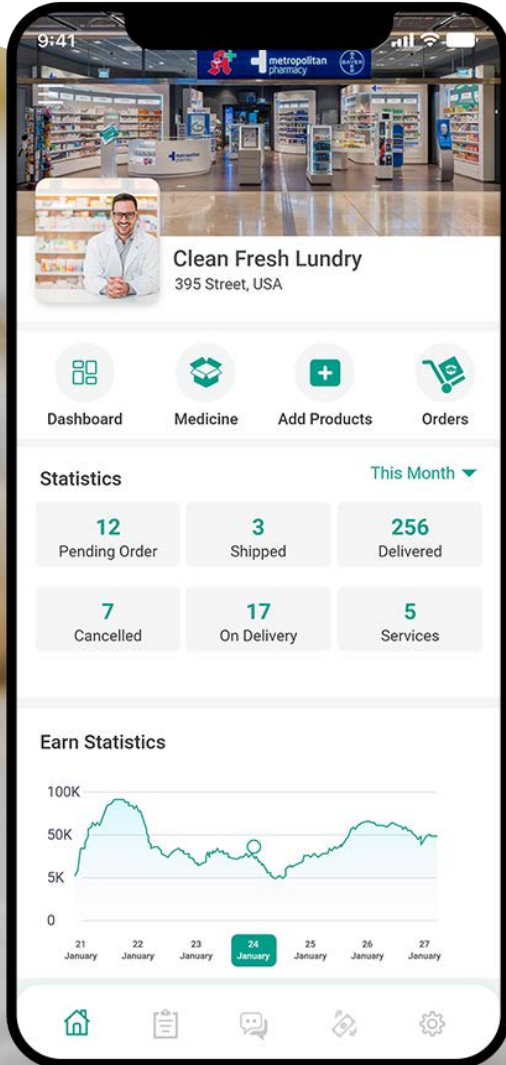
9:41

metropolitan pharmacy

BAYER

Clean Fresh Lundry
395 Street, USA

Dashboard
Medicine
Add Products
Orders

Statistics
This Month

12
Pending Order

3
Shipped

256
Delivered

7
Cancelled

17
On Delivery

5
Services

Earn Statistics

100K
50K
5K
0

21 January
22 January
23 January
24 January
25 January
26 January
27 January